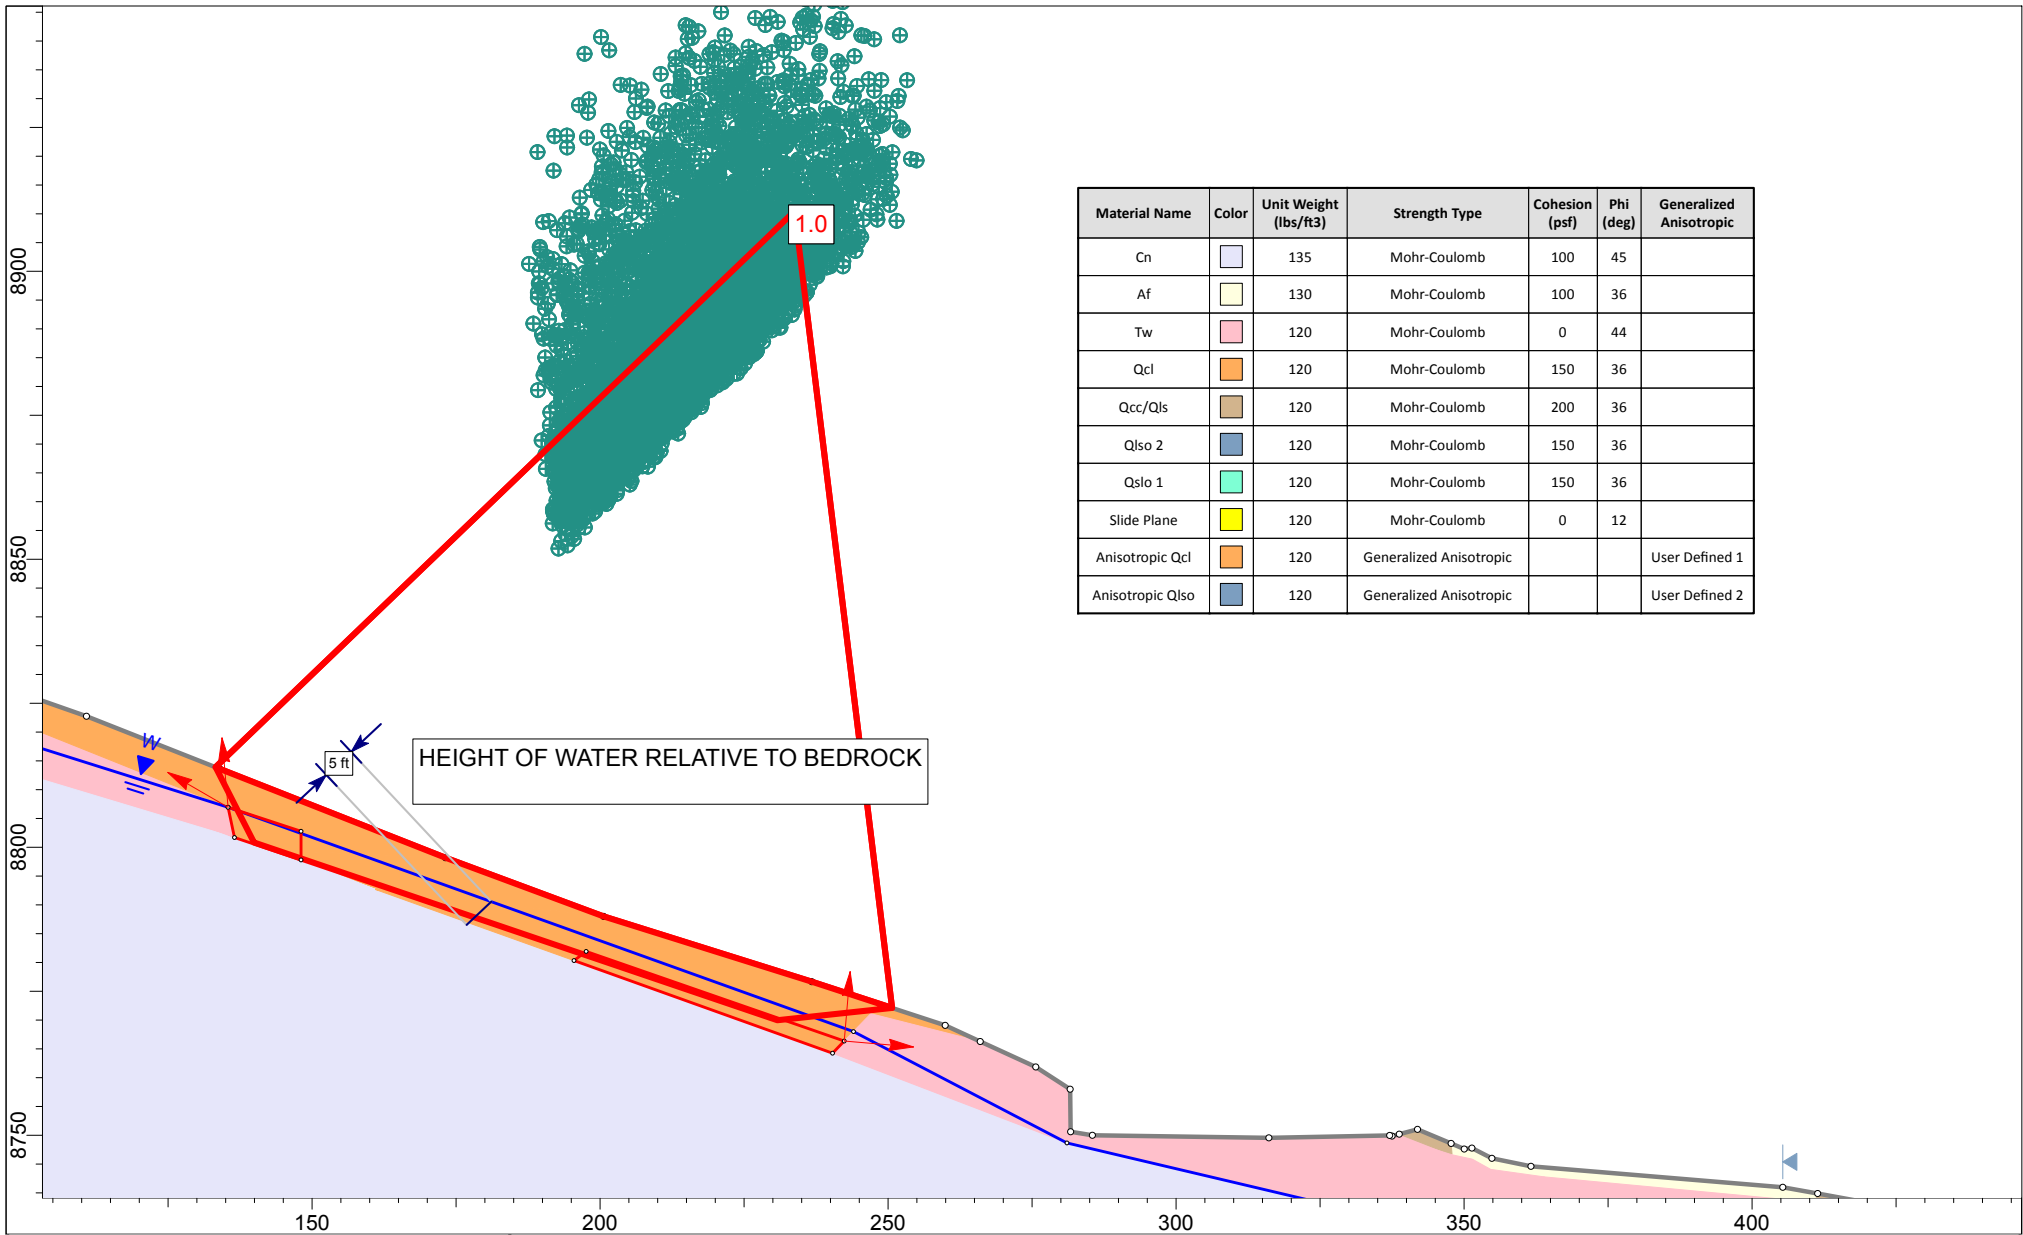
8900

8850

8800

8750

1.0

| Material Name | Color | Unit Weight (lbs/ft3) | Strength Type | Cohesion (psf) | Phi (deg) | Generalized Anisotropic |
|---|---|---|---|---|---|---|
| Cn | | 135 | Mohr-Coulomb | 100 | 45 | |
| Af | | 130 | Mohr-Coulomb | 100 | 36 | |
| Tw | | 120 | Mohr-Coulomb | 0 | 44 | |
| Qcl | | 120 | Mohr-Coulomb | 150 | 36 | |
| Qcc/Qls | | 120 | Mohr-Coulomb | 200 | 36 | |
| Qlso 2 | | 120 | Mohr-Coulomb | 150 | 36 | |
| Qslo 1 | | 120 | Mohr-Coulomb | 150 | 36 | |
| Slide Plane | | 120 | Mohr-Coulomb | 0 | 12 | |
| Anisotropic Qcl | | 120 | Generalized Anisotropic | | | User Defined 1 |
| Anisotropic Qlso | | 120 | Generalized Anisotropic | | | User Defined 2 |

W

5 ft

HEIGHT OF WATER RELATIVE TO BEDROCK

150 200 250 300 350 400